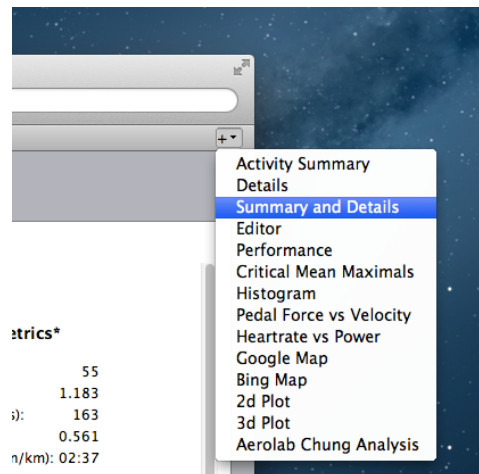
+

Activity Summary
Details
Summary and Details
Editor
Performance
Critical Mean Maximals
Histogram
Pedal Force vs Velocity
Heartrate vs Power
Google Map
Bing Map
2d Plot
3d Plot
Aerolab Chung Analysis

etrics*

55
1.183
s): 163
0.561
n/km): 02:37